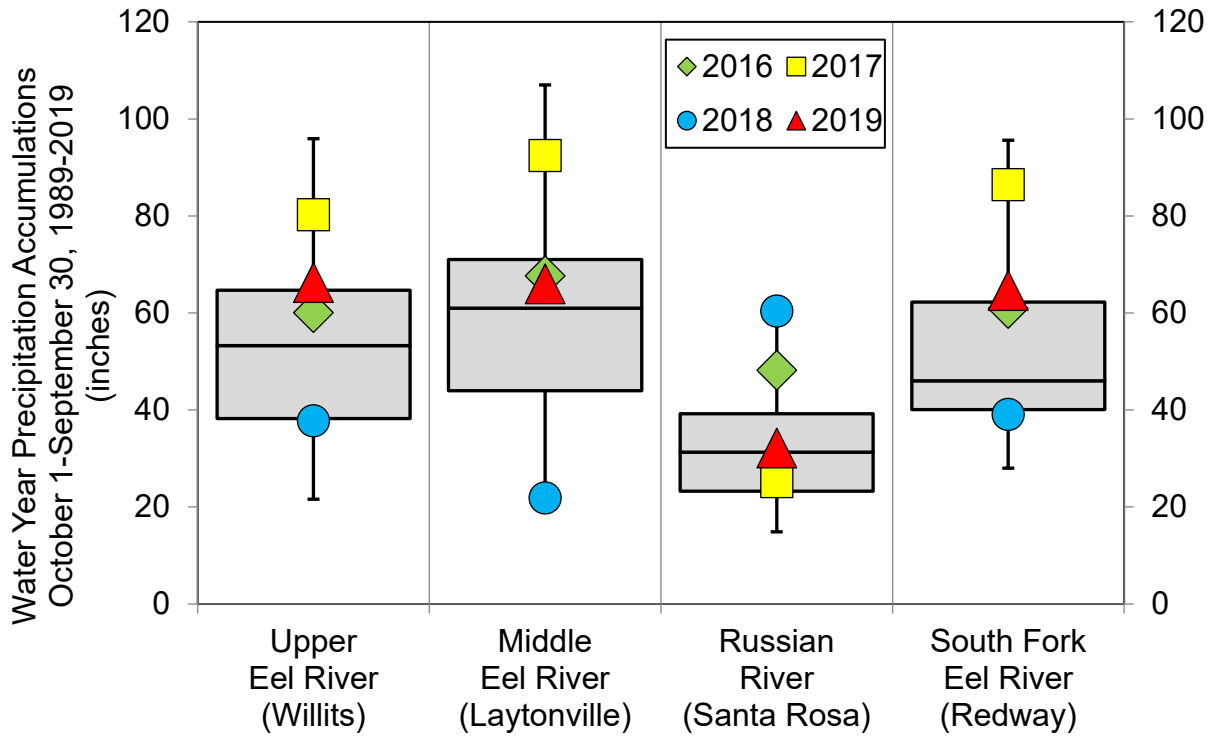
Water Year Precipitation Accumulations October 1-September 30, 1989-2019 (inches)

120
100
80
60
40
20
0

2016 2017
2018 2019

120
100
80
60
40
20
0

Upper Eel River (Willits)

Middle Eel River (Laytonville)

Russian River (Santa Rosa)

South Fork Eel River (Redway)